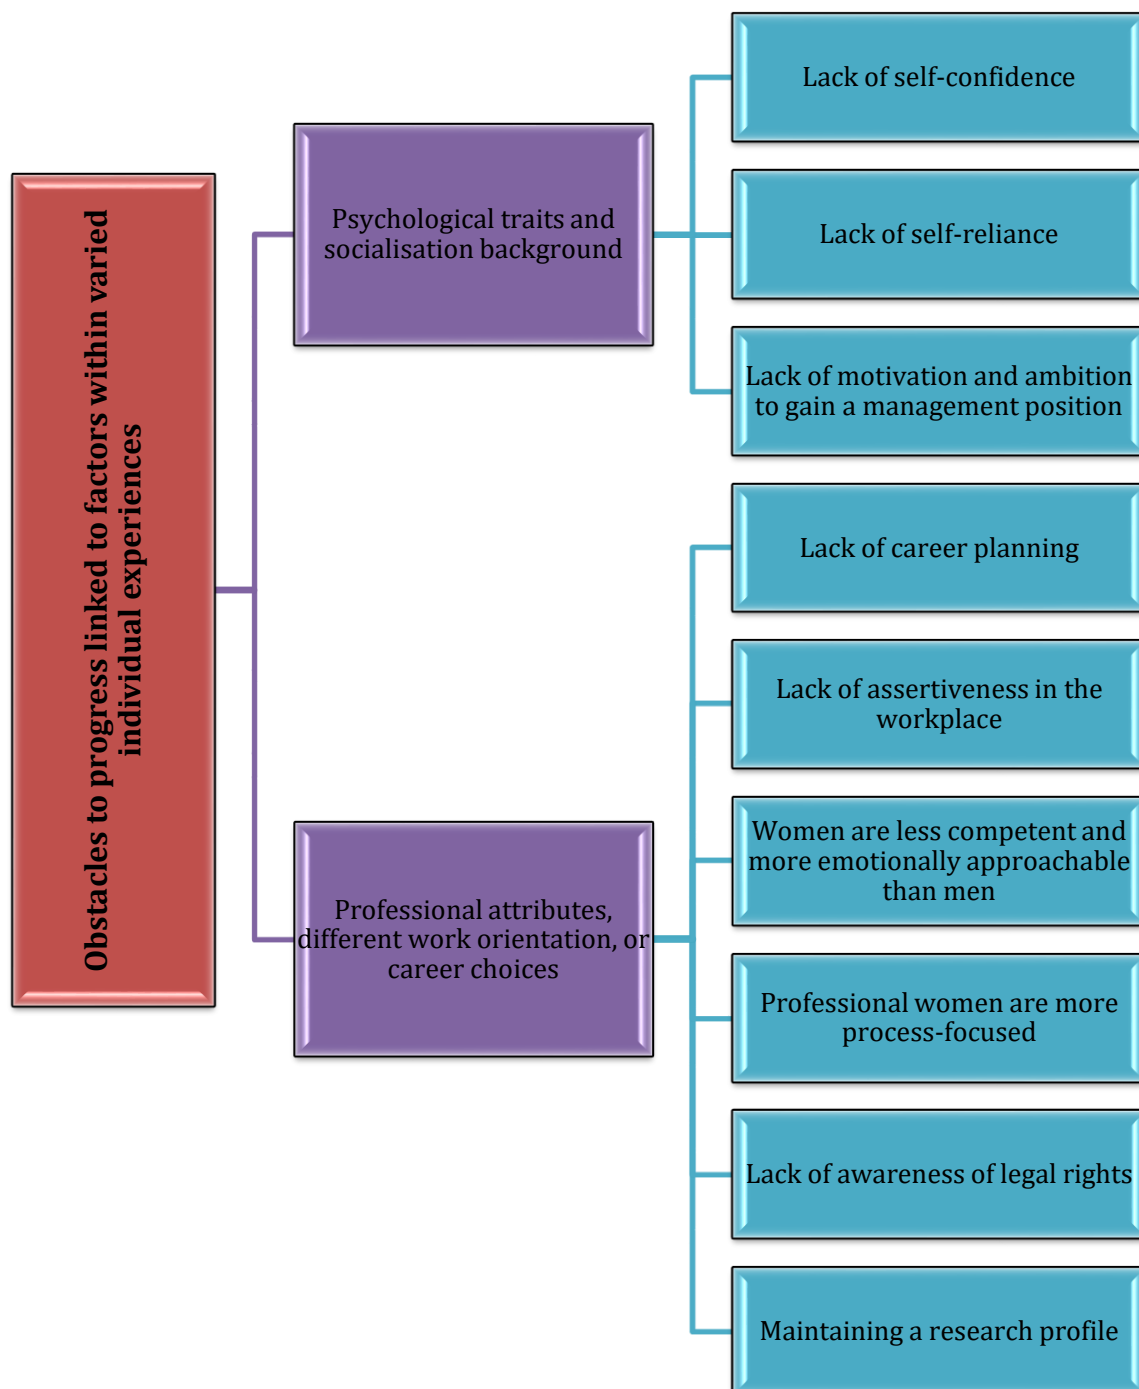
Obstacles to progress linked to factors within varied individual experiences

Psychological traits and socialisation background

Lack of self-confidence

Lack of self-reliance

Lack of motivation and ambition to gain a management position

Professional attributes, different work orientation, or career choices

Lack of career planning

Lack of assertiveness in the workplace

Women are less competent and more emotionally approachable than men

Professional women are more process-focused

Lack of awareness of legal rights

Maintaining a research profile